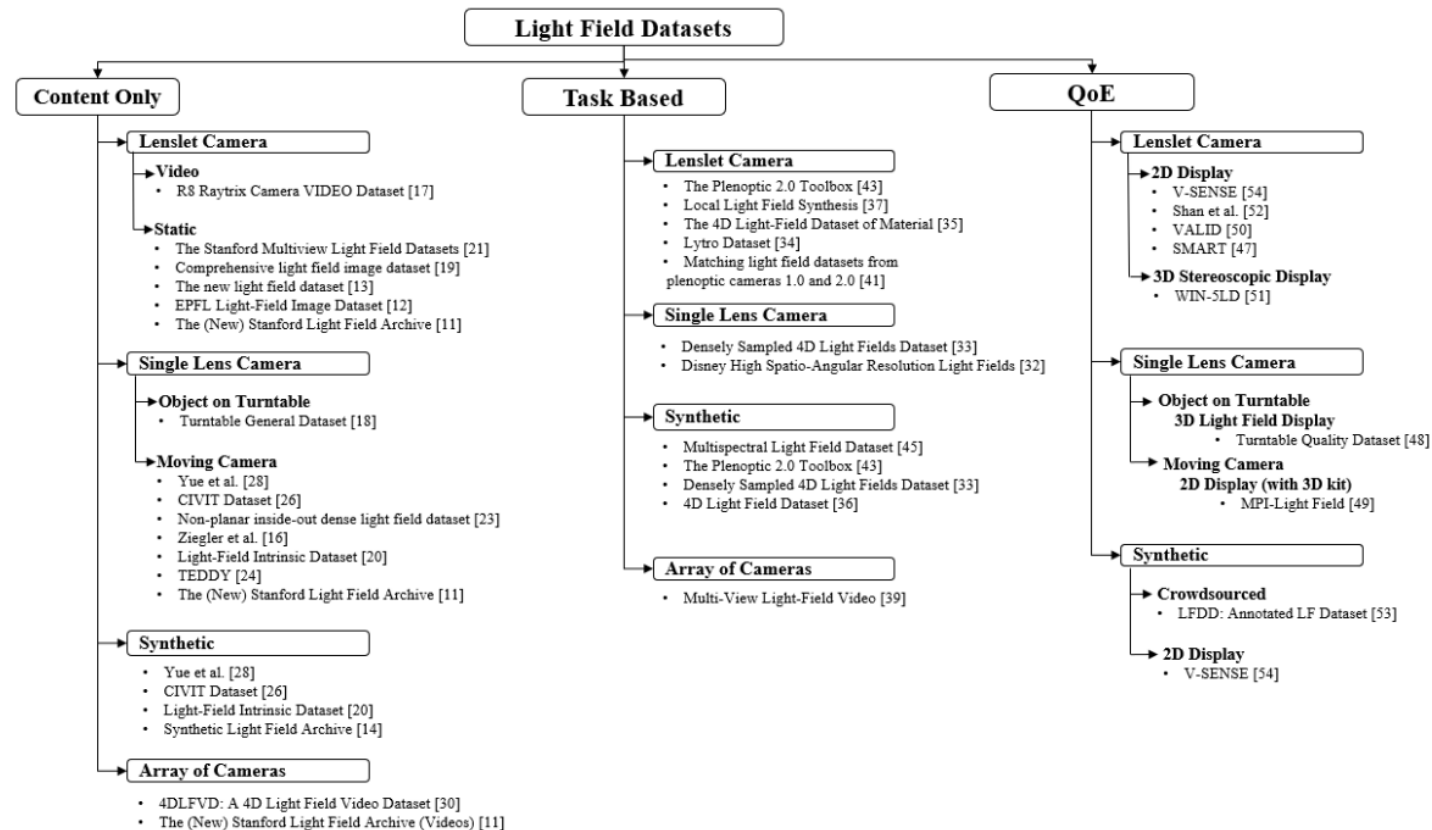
Light Field Datasets

Content Only

Lenslet Camera

Video
• R8 Raytrix Camera VIDEO Dataset [17]

Static
• The Stanford Multiview Light Field Datasets [21]
• Comprehensive light field image dataset [19]
• The new light field dataset [13]
• EPFL Light-Field Image Dataset [12]
• The (New) Stanford Light Field Archive [11]

Single Lens Camera

Object on Turntable
• Turntable General Dataset [18]

Moving Camera
• Yue et al. [28]
• CIVIT Dataset [26]
• Non-planar inside-out dense light field dataset [23]
• Ziegler et al. [16]
• Light-Field Intrinsic Dataset [20]
• TEDDY [24]
• The (New) Stanford Light Field Archive [11]

Synthetic
• Yue et al. [28]
• CIVIT Dataset [26]
• Light-Field Intrinsic Dataset [20]
• Synthetic Light Field Archive [14]

Array of Cameras
• 4DLFVD: A 4D Light Field Video Dataset [30]
• The (New) Stanford Light Field Archive (Videos) [11]

Task Based

Lenslet Camera
• The Plenoptic 2.0 Toolbox [43]
• Local Light Field Synthesis [37]
• The 4D Light-Field Dataset of Material [35]
• Lytro Dataset [34]
• Matching light field datasets from plenoptic cameras 1.0 and 2.0 [41]

Single Lens Camera
• Densely Sampled 4D Light Fields Dataset [33]
• Disney High Spatio-Angular Resolution Light Fields [32]

Synthetic
• Multispectral Light Field Dataset [45]
• The Plenoptic 2.0 Toolbox [43]
• Densely Sampled 4D Light Fields Dataset [33]
• 4D Light Field Dataset [36]

Array of Cameras
• Multi-View Light-Field Video [39]

QoE

Lenslet Camera

2D Display
• V-SENSE [54]
• Shan et al. [52]
• VALID [50]
• SMART [47]

3D Stereoscopic Display
• WIN-5LD [51]

Single Lens Camera

Object on Turntable
3D Light Field Display
• Turntable Quality Dataset [48]

Moving Camera
2D Display (with 3D kit)
• MPI-Light Field [49]

Synthetic

Crowdsourced
• LFDD: Annotated LF Dataset [53]

2D Display
• V-SENSE [54]